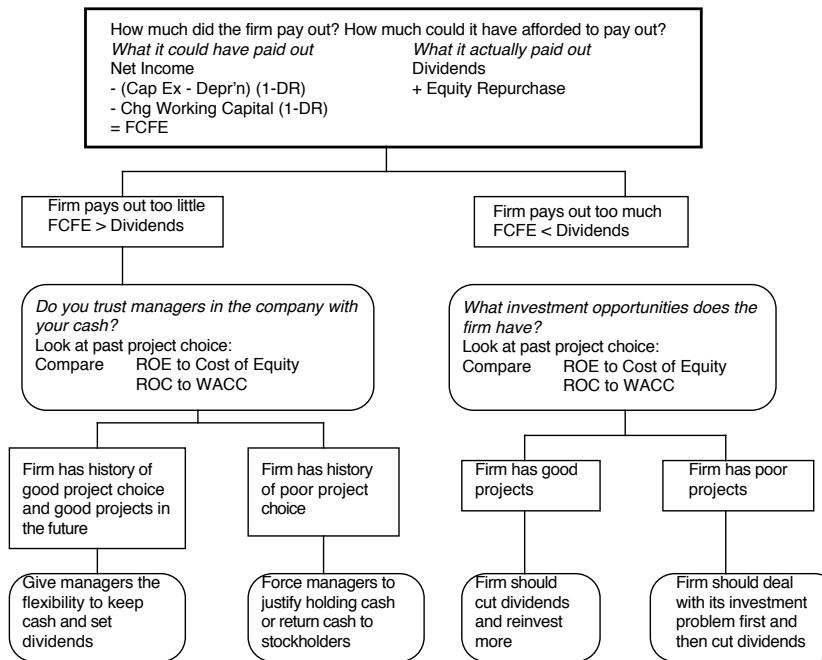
How much did the firm pay out? How much could it have afforded to pay out?
*What it could have paid out*
Net Income
- (Cap Ex - Depr'n) (1-DR)
- Chg Working Capital (1-DR)
= FCFE

*What it actually paid out*
Dividends
+ Equity Repurchase

Firm pays out too little
FCFE > Dividends

Firm pays out too much
FCFE < Dividends

*Do you trust managers in the company with your cash?*
Look at past project choice:
Compare ROE to Cost of Equity
ROC to WACC

*What investment opportunities does the firm have?*
Look at past project choice:
Compare ROE to Cost of Equity
ROC to WACC

Firm has history of good project choice and good projects in the future

Firm has history of poor project choice

Firm has good projects

Firm has poor projects

Give managers the flexibility to keep cash and set dividends

Force managers to justify holding cash or return cash to stockholders

Firm should cut dividends and reinvest more

Firm should deal with its investment problem first and then cut dividends